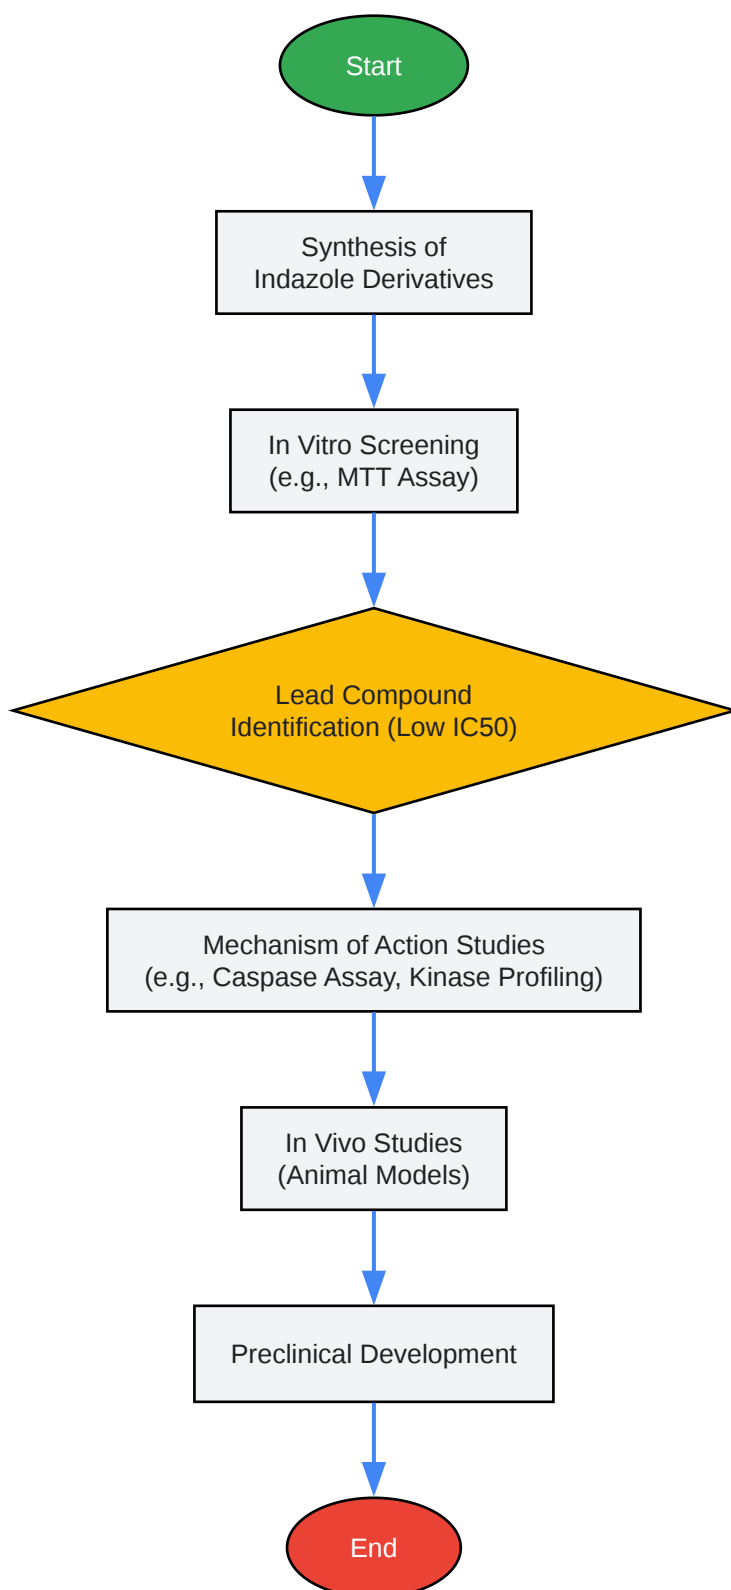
Start

Synthesis of Indazole Derivatives

In Vitro Screening (e.g., MTT Assay)

Lead Compound Identification (Low IC50)

Mechanism of Action Studies (e.g., Caspase Assay, Kinase Profiling)

In Vivo Studies (Animal Models)

Preclinical Development

End